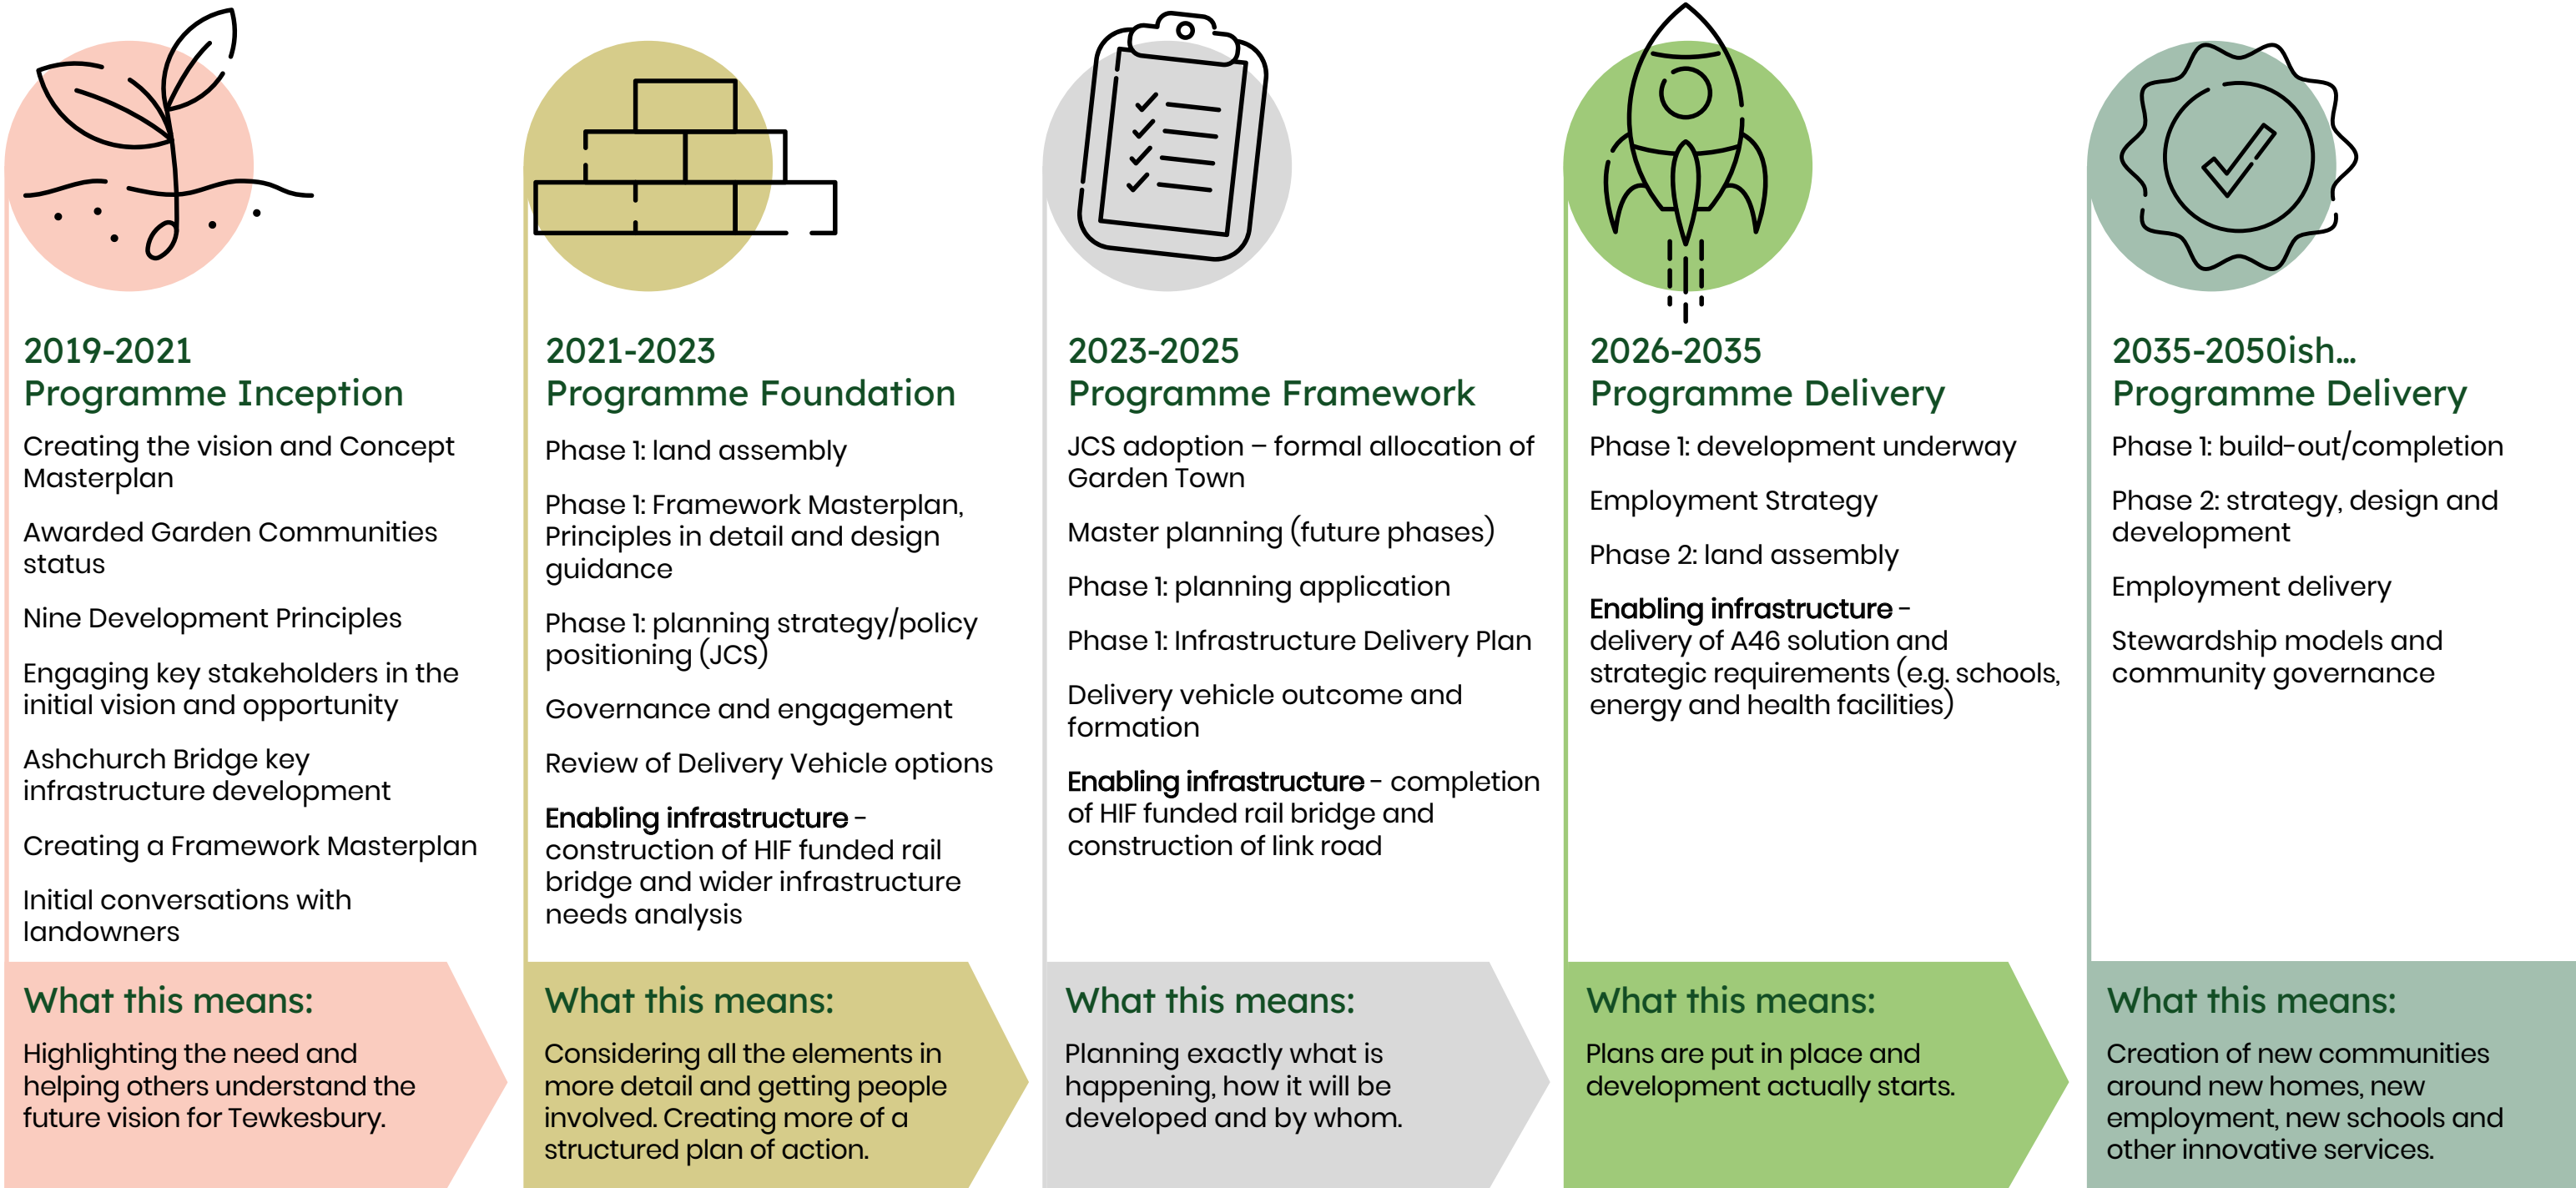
2019-2021
Programme Inception

Creating the vision and Concept Masterplan

Awarded Garden Communities status

Nine Development Principles

Engaging key stakeholders in the initial vision and opportunity

Ashchurch Bridge key infrastructure development

Creating a Framework Masterplan

Initial conversations with landowners

What this means:

Highlighting the need and helping others understand the future vision for Tewkesbury.

2021-2023
Programme Foundation

Phase 1: land assembly

Phase 1: Framework Masterplan, Principles in detail and design guidance

Phase 1: planning strategy/policy positioning (JCS)

Governance and engagement

Review of Delivery Vehicle options

Enabling infrastructure - construction of HIF funded rail bridge and wider infrastructure needs analysis

What this means:

Considering all the elements in more detail and getting people involved. Creating more of a structured plan of action.

2023-2025
Programme Framework

JCS adoption – formal allocation of Garden Town

Master planning (future phases)

Phase 1: planning application

Phase 1: Infrastructure Delivery Plan

Delivery vehicle outcome and formation

Enabling infrastructure - completion of HIF funded rail bridge and construction of link road

What this means:

Planning exactly what is happening, how it will be developed and by whom.

2026-2035
Programme Delivery

Phase 1: development underway

Employment Strategy

Phase 2: land assembly

Enabling infrastructure - delivery of A46 solution and strategic requirements (e.g. schools, energy and health facilities)

What this means:

Plans are put in place and development actually starts.

2035-2050ish...
Programme Delivery

Phase 1: build-out/completion

Phase 2: strategy, design and development

Employment delivery

Stewardship models and community governance

What this means:

Creation of new communities around new homes, new employment, new schools and other innovative services.